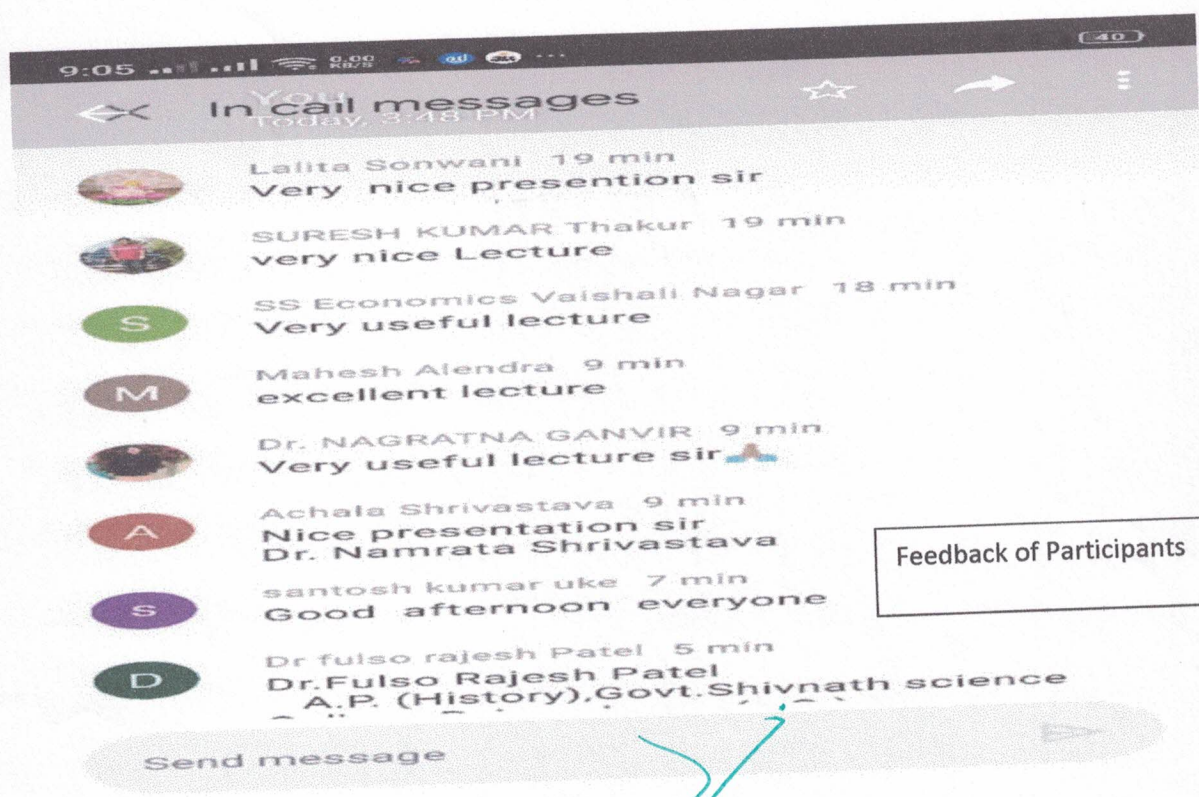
9:05 0.00 KB/S 40

You
In call messages
Today, 3:48 PM

Lalita Sonwani 19 min
Very nice presention sir

SURESH KUMAR Thakur 19 min
very nice Lecture

SS Economics Vaishali Nagar 18 min
Very useful lecture

M
Mahesh Alendra 9 min
excellent lecture

Dr. NAGRATNA GANVIR 9 min
Very useful lecture sir🙏

A
Achala Shrivastava 9 min
Nice presentation sir
Dr. Namrata Shrivastava

Feedback of Participants

S
santosh kumar uke 7 min
Good afternoon everyone

D
Dr fulso rajesh Patel 5 min
Dr.Fulso Rajesh Patel
A.P. (History),Govt.Shivnath science
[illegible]

Send message